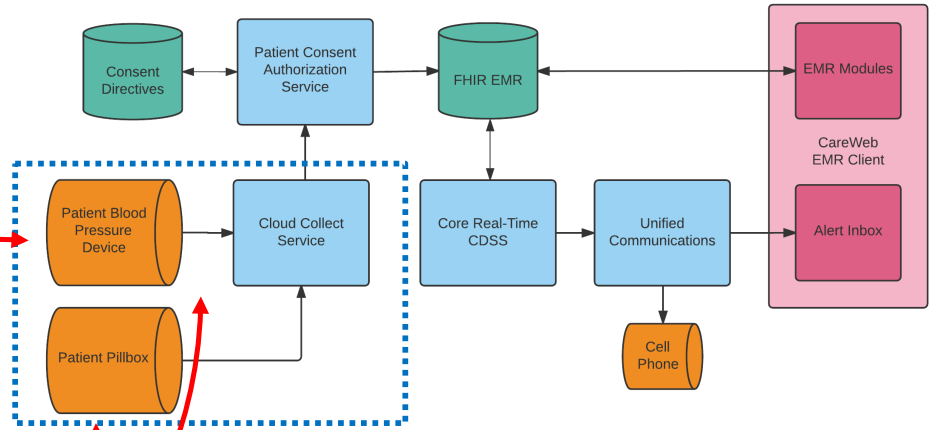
Consent Directives

Patient Consent Authorization Service

FHIR EMR

EMR Modules

CareWeb EMR Client

Patient Blood Pressure Device

Cloud Collect Service

Core Real-Time CDSS

Unified Communications

Alert Inbox

Patient Pillbox

Cell Phone